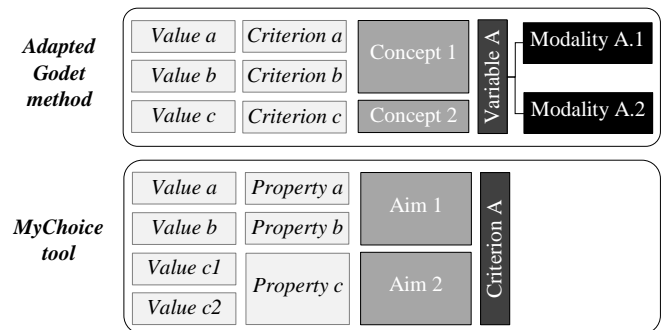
Adapted Godet method

Value a
Value b
Value c

Criterion a
Criterion b
Criterion c

Concept 1
Concept 2

Variable A

Modality A.1
Modality A.2

MyChoice tool

Value a
Value b
Value c1
Value c2

Property a
Property b
Property c

Aim 1
Aim 2

Criterion A